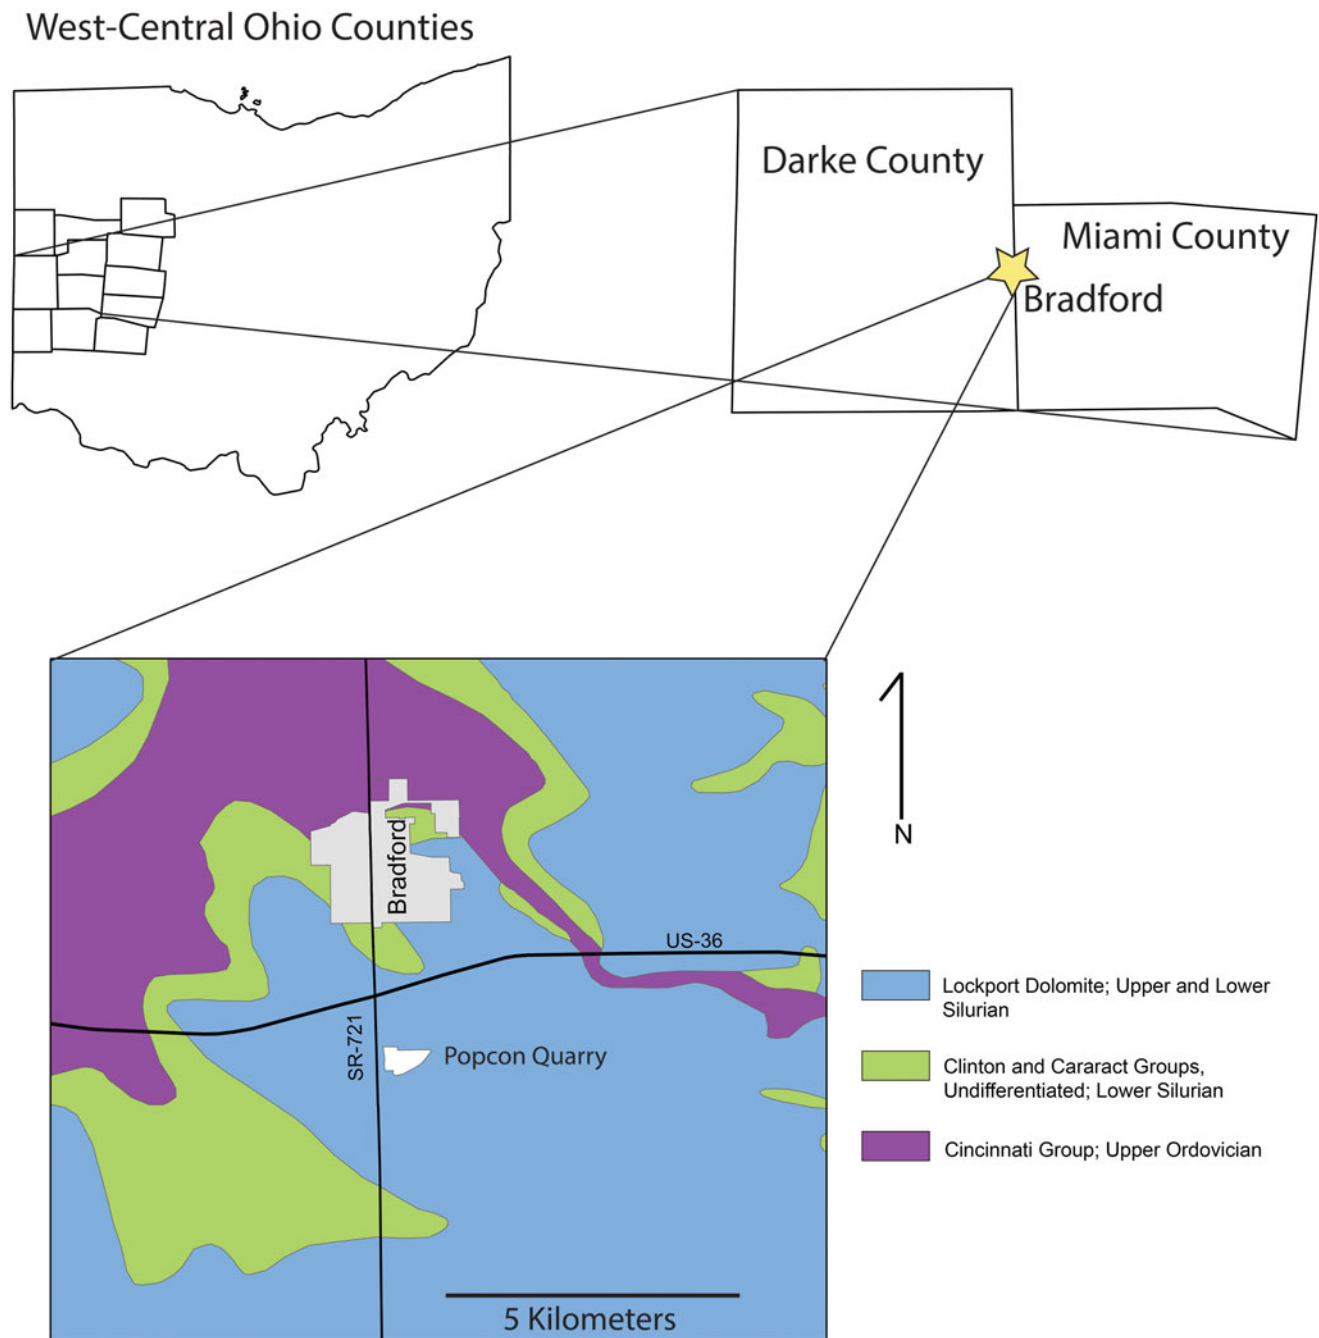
West-Central Ohio Counties

Darke County

Miami County

Bradford

N

Bradford

US-36

SR-721

Popcon Quarry

5 Kilometers

Lockport Dolomite; Upper and Lower Silurian

Clinton and Cararact Groups, Undifferentiated; Lower Silurian

Cincinnati Group; Upper Ordovician